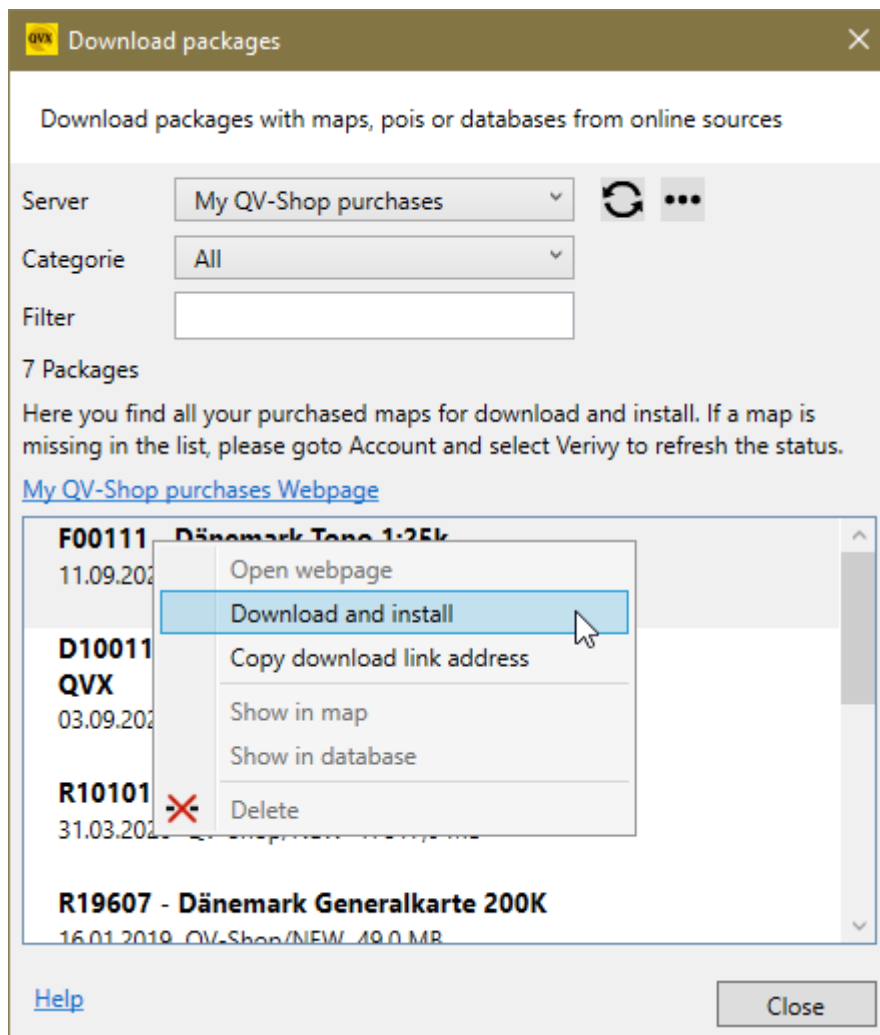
QVX Download packages

Download packages with maps, pois or databases from online sources

Server My QV-Shop purchases

Categorie All

Filter

7 Packages

Here you find all your purchased maps for download and install. If a map is missing in the list, please goto Account and select Verivy to refresh the status.

My QV-Shop purchases Webpage

F00111 - Dänemark Topo 1:25k
11.09.20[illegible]

D10011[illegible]
QVX
03.09.20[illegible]

R10101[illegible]
31.03.20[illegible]

R19607 - Dänemark Generalkarte 200K
16.01.2019 QV-Shop/NEW 49.0 MB

Open webpage
Download and install
Copy download link address
Show in map
Show in database
Delete

Help

Close